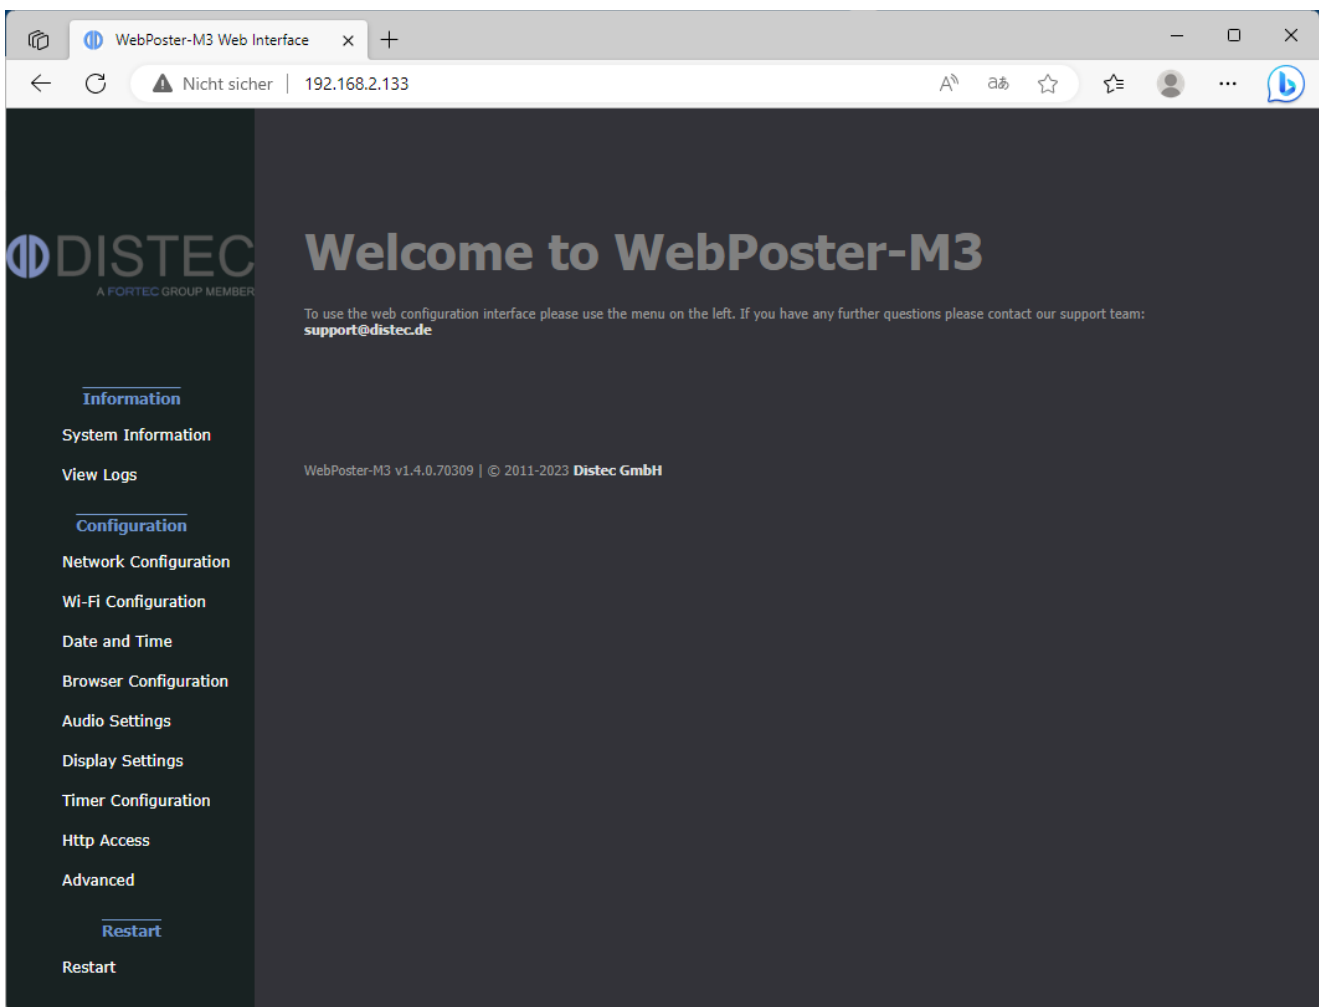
WebPoster-M3 Web Interface

Nicht sicher | 192.168.2.133

DISTEC
A FORTEC GROUP MEMBER

Information
System Information
View Logs

Configuration
Network Configuration
Wi-Fi Configuration
Date and Time
Browser Configuration
Audio Settings
Display Settings
Timer Configuration
Http Access
Advanced

Restart
Restart

Welcome to WebPoster-M3

To use the web configuration interface please use the menu on the left. If you have any further questions please contact our support team: support@distec.de

WebPoster-M3 v1.4.0.70309 | © 2011-2023 Distec GmbH